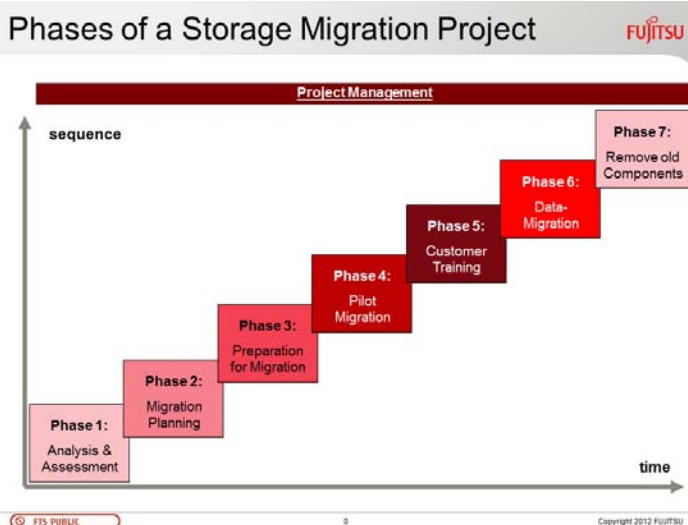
Phases of a Storage Migration Project

FUJITSU

Project Management

sequence

Phase 7:
Remove old Components

Phase 6:
Data-Migration

Phase 5:
Customer Training

Phase 4:
Pilot Migration

Phase 3:
Preparation for Migration

Phase 2:
Migration Planning

Phase 1:
Analysis & Assessment

time

FTS PUBLIC

0

Copyright 2012 FUJITSU